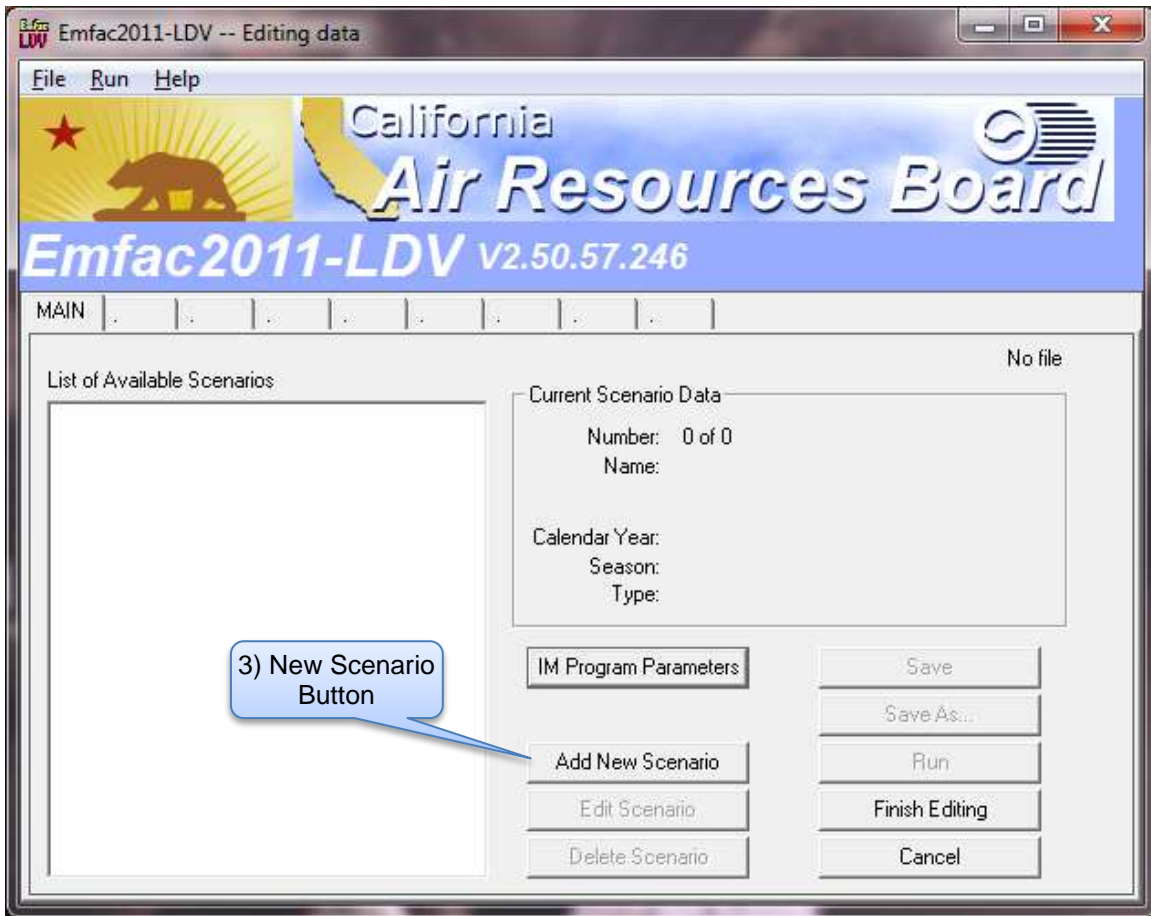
Emfac2011-LDV -- Editing data

File Run Help

California
Air Resources Board

Emfac2011-LDV V2.50.57.246

MAIN . . . . . . . .

No file

List of Available Scenarios

Current Scenario Data

Number: 0 of 0
Name:

Calendar Year:
Season:
Type:

3) New Scenario Button

IM Program Parameters

Save

Save As...

Add New Scenario

Run

Edit Scenario

Finish Editing

Delete Scenario

Cancel